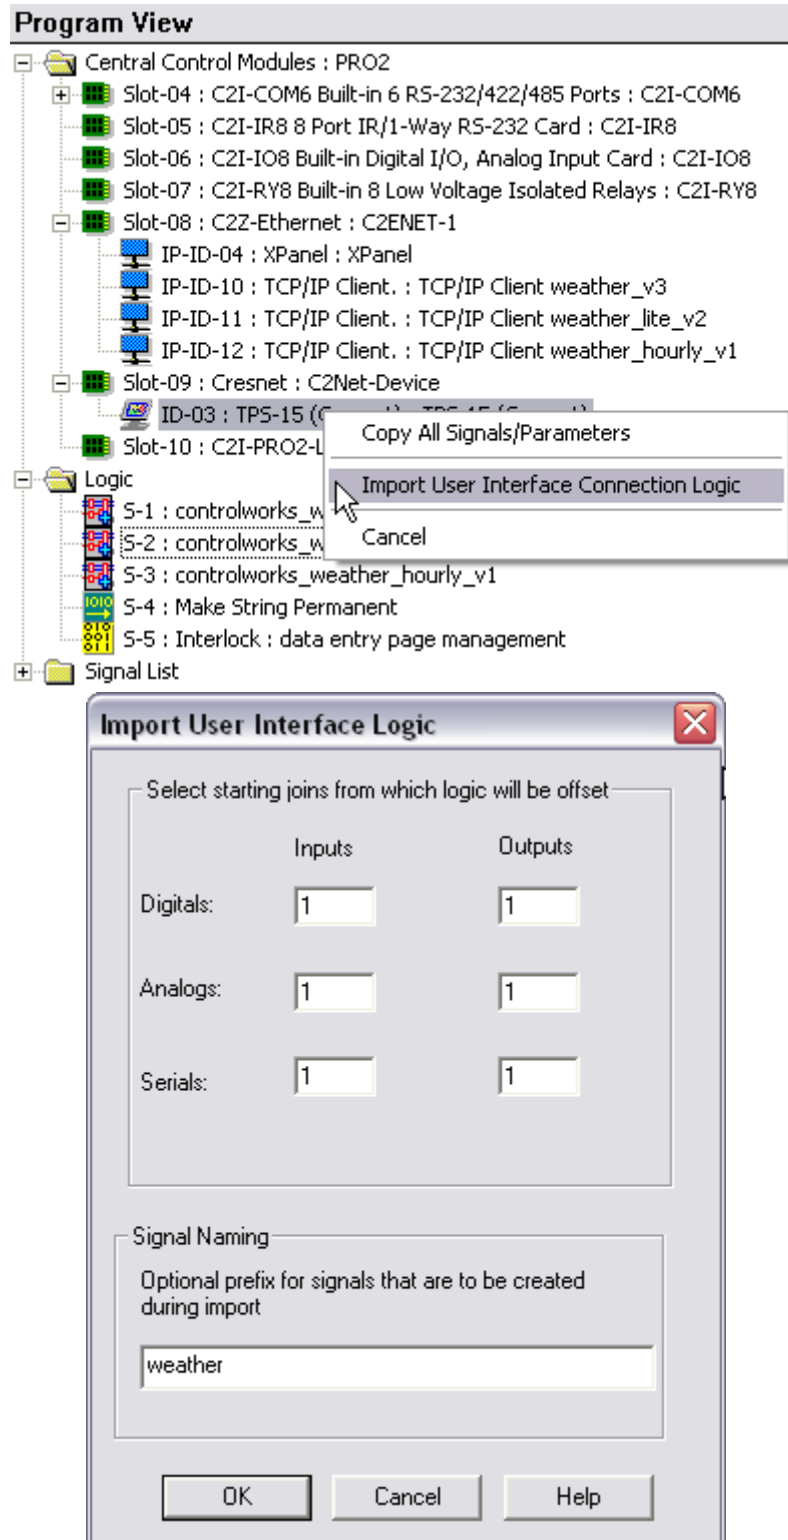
Program View

Central Control Modules : PRO2
Slot-04 : C2I-COM6 Built-in 6 RS-232/422/485 Ports : C2I-COM6
Slot-05 : C2I-IR8 8 Port IR/1-Way RS-232 Card : C2I-IR8
Slot-06 : C2I-IO8 Built-in Digital I/O, Analog Input Card : C2I-IO8
Slot-07 : C2I-RY8 Built-in 8 Low Voltage Isolated Relays : C2I-RY8
Slot-08 : C2Z-Ethernet : C2ENET-1
IP-ID-04 : XPanel : XPanel
IP-ID-10 : TCP/IP Client. : TCP/IP Client weather_v3
IP-ID-11 : TCP/IP Client. : TCP/IP Client weather_lite_v2
IP-ID-12 : TCP/IP Client. : TCP/IP Client weather_hourly_v1
Slot-09 : Cresnet : C2Net-Device
ID-03 : TPS-15 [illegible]
Slot-10 : C2I-PRO2-L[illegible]
Logic
S-1 : controlworks_w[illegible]
S-2 : controlworks_w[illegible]
S-3 : controlworks_weather_hourly_v1
S-4 : Make String Permanent
S-5 : Interlock : data entry page management
Signal List

Copy All Signals/Parameters
Import User Interface Connection Logic
Cancel

Import User Interface Logic

Select starting joins from which logic will be offset

| | Inputs | Outputs |
|---|---|---|
| Digitals: | 1 | 1 |
| Analogs: | 1 | 1 |
| Serials: | 1 | 1 |

Signal Naming
Optional prefix for signals that are to be created during import
weather

OK Cancel Help